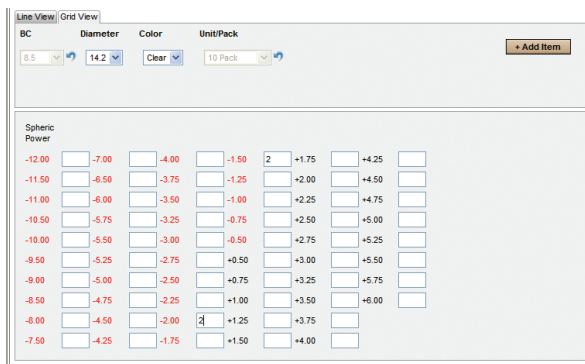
Line View | Grid View

BC 8.5
Diameter 14.2
Color Clear
Unit/Pack 10 Pack

+ Add Item

Spheric Power

| | | | | | | | | | | | |
|---|---|---|---|---|---|---|---|---|---|---|---|
| -12.00 | | -7.00 | | -4.00 | | -1.50 | 2 | +1.75 | | +4.25 | |
| -11.50 | | -6.50 | | -3.75 | | -1.25 | | +2.00 | | +4.50 | |
| -11.00 | | -6.00 | | -3.50 | | -1.00 | | +2.25 | | +4.75 | |
| -10.50 | | -5.75 | | -3.25 | | -0.75 | | +2.50 | | +5.00 | |
| -10.00 | | -5.50 | | -3.00 | | -0.50 | | +2.75 | | +5.25 | |
| -9.50 | | -5.25 | | -2.75 | | +0.50 | | +3.00 | | +5.50 | |
| -9.00 | | -5.00 | | -2.50 | | +0.75 | | +3.25 | | +5.75 | |
| -8.50 | | -4.75 | | -2.25 | | +1.00 | | +3.50 | | +6.00 | |
| -8.00 | | -4.50 | | -2.00 | 2 | +1.25 | | +3.75 | | | |
| -7.50 | | -4.25 | | -1.75 | | +1.50 | | +4.00 | | | |